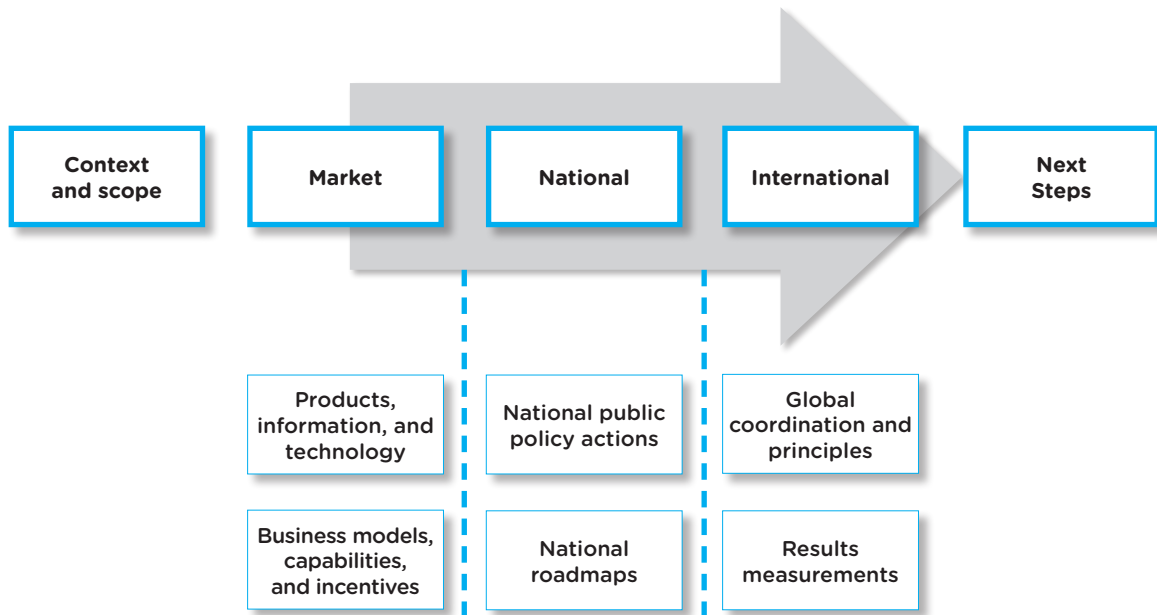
Context and scope

Market

National

International

Next Steps

Products, information, and technology

National public policy actions

Global coordination and principles

Business models, capabilities, and incentives

National roadmaps

Results measurements